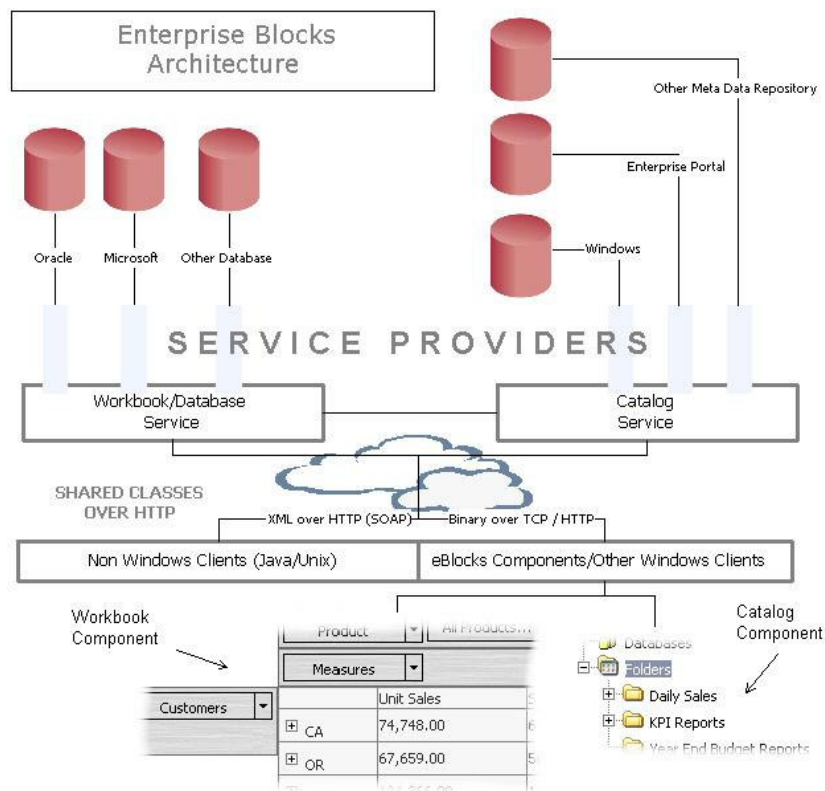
Enterprise Blocks Architecture

Other Meta Data Repository

Enterprise Portal

Oracle

Microsoft

Other Database

Windows

SERVICE PROVIDERS

Workbook/Database Service

Catalog Service

SHARED CLASSES OVER HTTP

XML over HTTP (SOAP)

Binary over TCP / HTTP

Non Windows Clients (Java/Unix)

eBlocks Components/Other Windows Clients

Workbook Component

Catalog Component

Product

All Products...

Measures

Customers

| | Unit Sales |
|---|---|
| CA | 74,748.00 |
| OR | 67,659.00 |

Databases

Folders

Daily Sales

KPI Reports

Year End Budget Reports